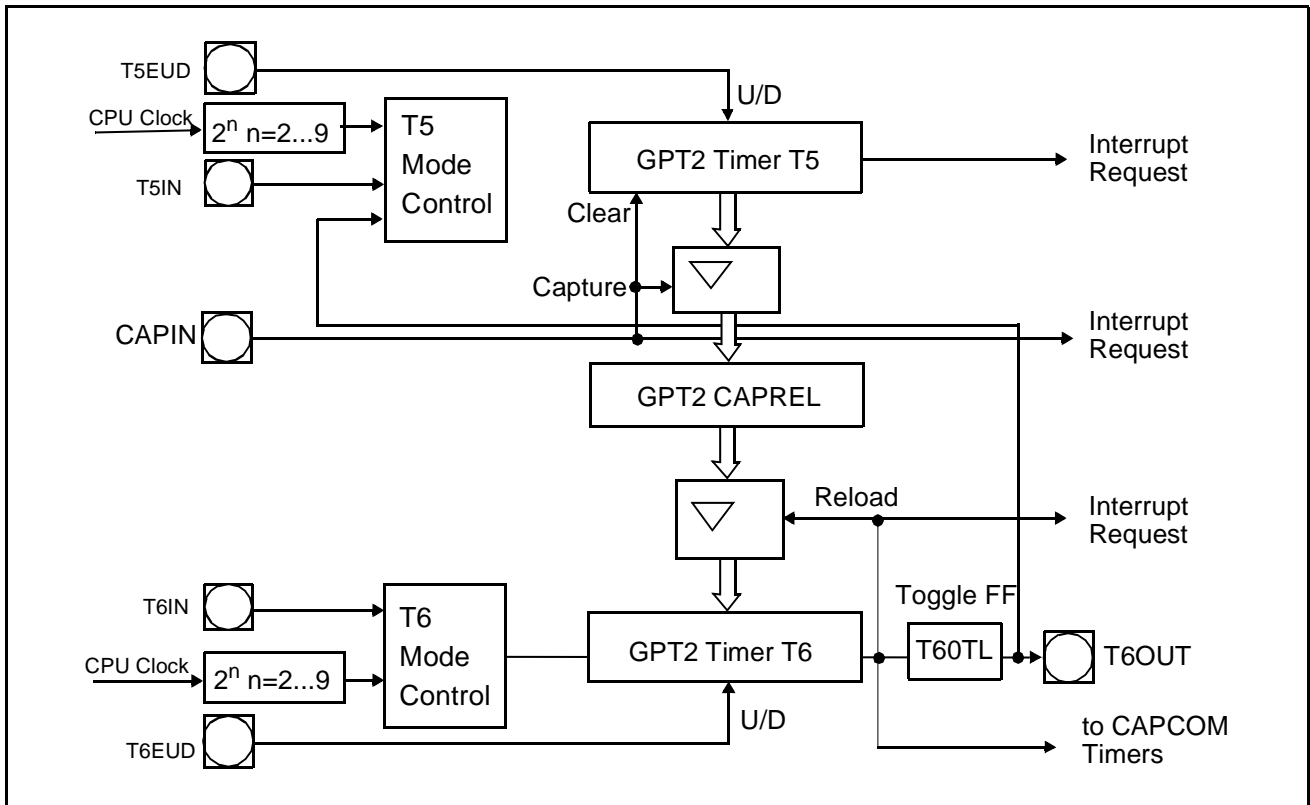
T5EUD

U/D

CPU Clock $2^n$ n=2...9

T5 Mode Control

GPT2 Timer T5

Interrupt Request

T5IN

Clear

Capture

CAPIN

Interrupt Request

GPT2 CAPREL

Reload

Interrupt Request

Toggle FF

T6IN

T6 Mode Control

GPT2 Timer T6

T60TL

T6OUT

CPU Clock $2^n$ n=2...9

U/D

T6EUD

to CAPCOM Timers